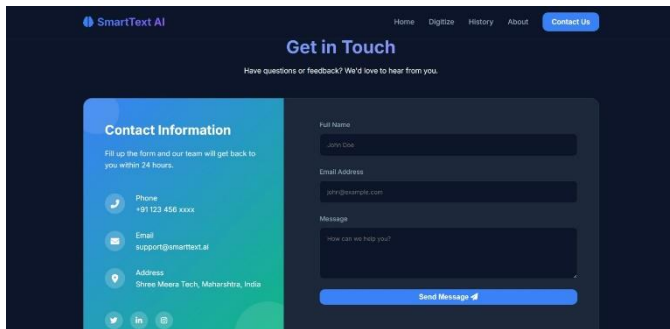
SmartText AI

Home Digitize History About Contact Us

Get in Touch

Have questions or feedback? We'd love to hear from you.

Contact Information

Fill up the form and our team will get back to you within 24 hours.

Phone
+91 123 456 xxxx

Email
support@smarttext.ai

Address
Shree Meera Tech, Maharshtra, India

Full Name

John Doe

Email Address

john@example.com

Message

How can we help you?

Send Message